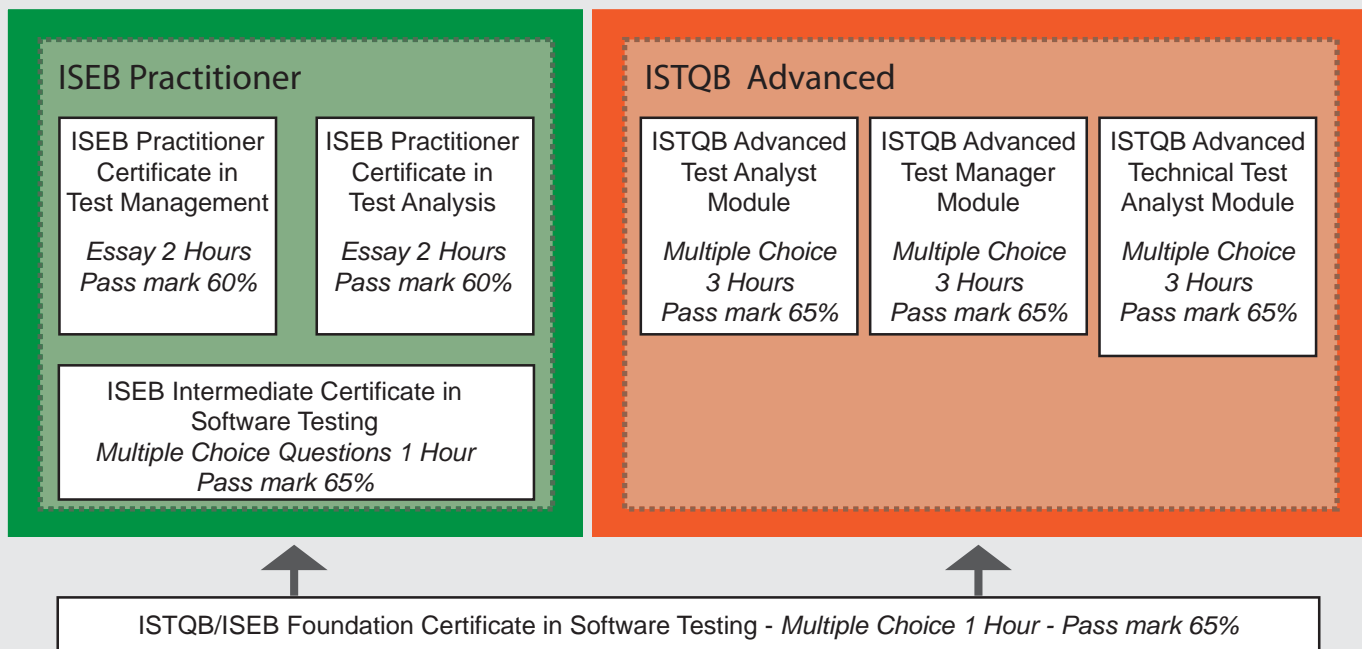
ISEB Practitioner

ISEB Practitioner Certificate in Test Management
Essay 2 Hours
Pass mark 60%

ISEB Practitioner Certificate in Test Analysis
Essay 2 Hours
Pass mark 60%

ISEB Intermediate Certificate in Software Testing
Multiple Choice Questions 1 Hour
Pass mark 65%

ISTQB Advanced

ISTQB Advanced Test Analyst Module
Multiple Choice
3 Hours
Pass mark 65%

ISTQB Advanced Test Manager Module
Multiple Choice
3 Hours
Pass mark 65%

ISTQB Advanced Technical Test Analyst Module
Multiple Choice
3 Hours
Pass mark 65%

ISTQB/ISEB Foundation Certificate in Software Testing - Multiple Choice 1 Hour - Pass mark 65%